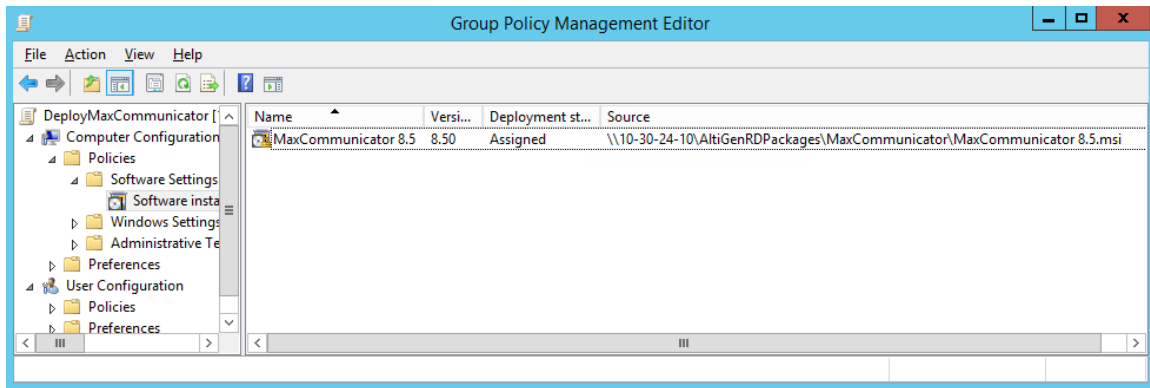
Group Policy Management Editor

File Action View Help

DeployMaxCommunicator [
Computer Configuration
Policies
Software Settings
Software insta
Windows Settings
Administrative Te
Preferences
User Configuration
Policies
Preferences

| Name | Versi... | Deployment st... | Source |
|---|---|---|---|
| MaxCommunicator 8.5 | 8.50 | Assigned | \\10-30-24-10\AltiGenRDPackages\MaxCommunicator\MaxCommunicator 8.5.msi |